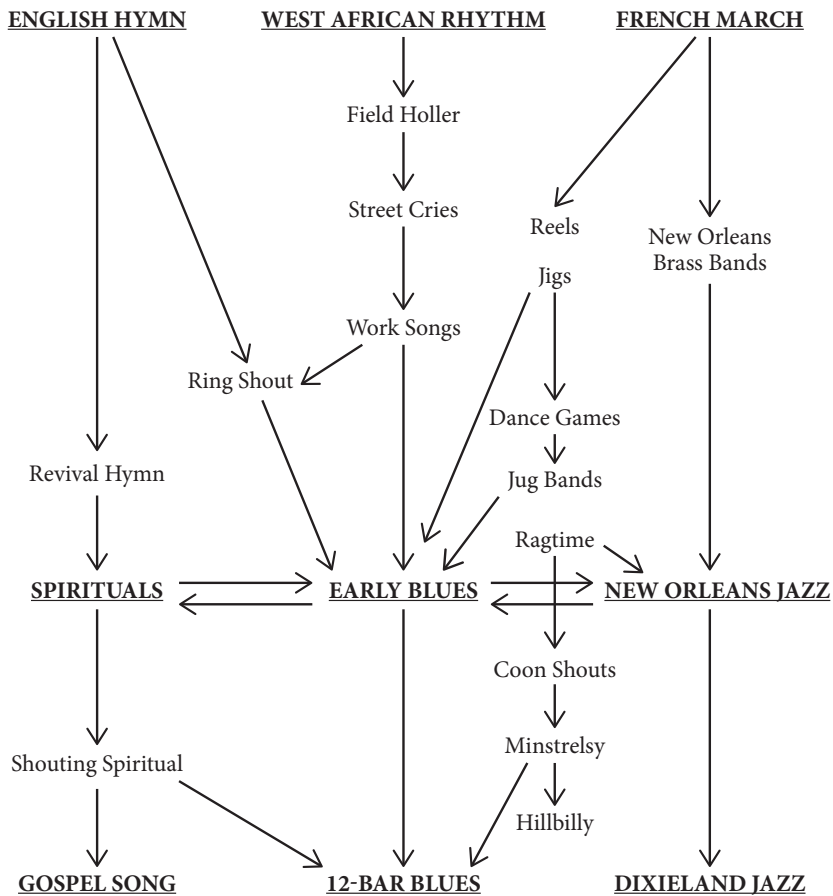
ENGLISH HYMN

WEST AFRICAN RHYTHM

FRENCH MARCH

Field Holler

Street Cries

Reels

New Orleans Brass Bands

Jigs

Work Songs

Ring Shout

Dance Games

Revival Hymn

Jug Bands

Ragtime

SPIRITUALS

EARLY BLUES

NEW ORLEANS JAZZ

Coon Shouts

Minstrelsy

Shouting Spiritual

Hillbilly

GOSPEL SONG

12-BAR BLUES

DIXIELAND JAZZ